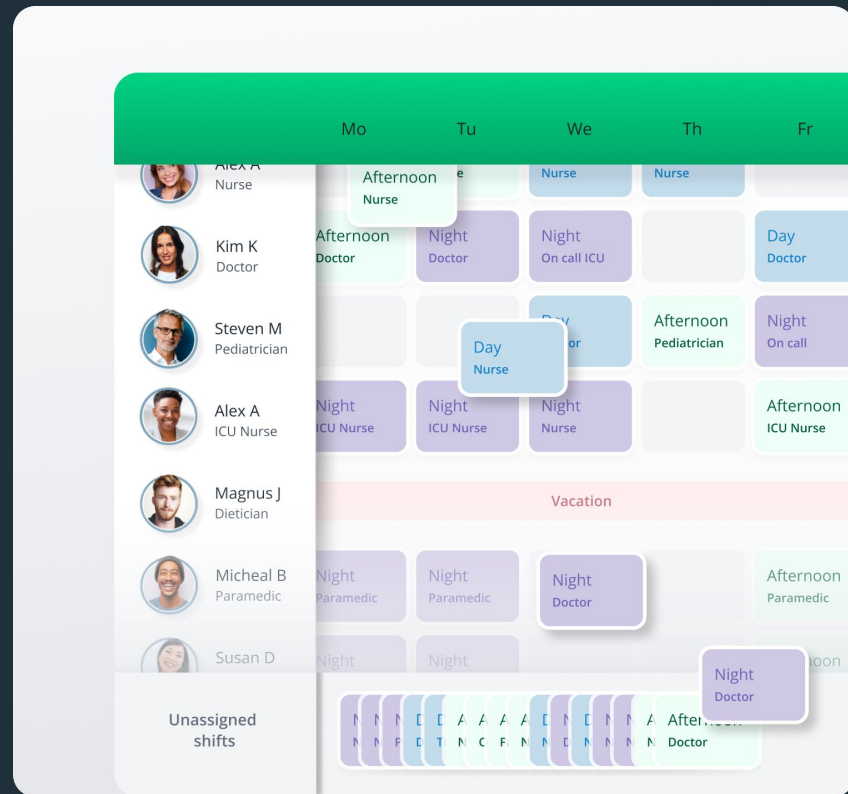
Mo Tu We Th Fr

Alex A
Nurse

Afternoon
Nurse

e

Nurse

Nurse

Kim K
Doctor

Afternoon
Doctor

Night
Doctor

Night
On call ICU

Day
Doctor

Steven M
Pediatrician

Day
Nurse

Day
ctor

Afternoon
Pediatrician

Night
On call

Alex A
ICU Nurse

Night
ICU Nurse

Night
ICU Nurse

Night
Nurse

Afternoon
ICU Nurse

Magnus J
Dietician

Vacation

Micheal B
Paramedic

Night
Paramedic

Night
Paramedic

Night
Doctor

Afternoon
Paramedic

Susan D

Night

Night

Night
Doctor

noon

Unassigned shifts

Afternoon
Doctor